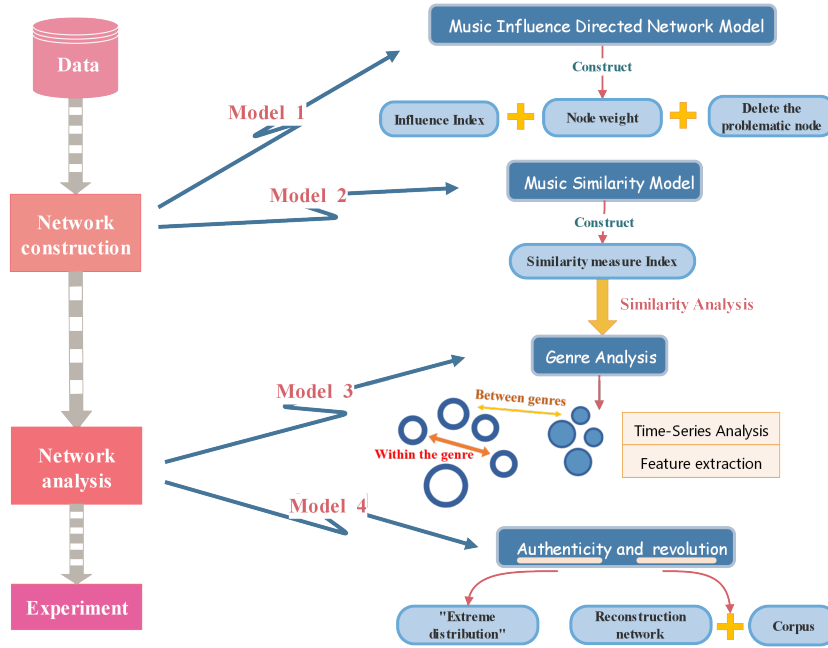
Data

Network construction

Network analysis

Experiment

Model 1

Music Influence Directed Network Model

Construct

Influence Index

Node weight

Delete the problematic node

Model 2

Music Similarity Model

Construct

Similarity measure Index

Similarity Analysis

Model 3

Genre Analysis

Between genres

Within the genre

Time-Series Analysis

Feature extraction

Model 4

Authenticity and revolution

"Extreme distribution"

Reconstruction network

Corpus